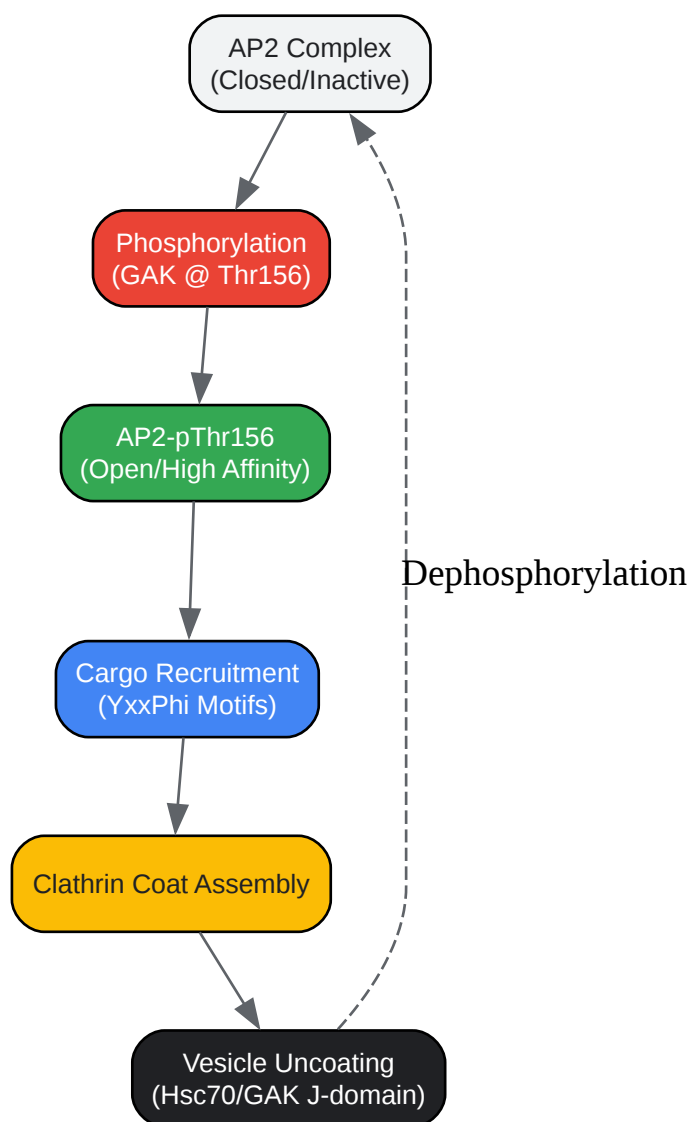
AP2 Complex
(Closed/Inactive)

Phosphorylation
(GAK @ Thr156)

AP2-pThr156
(Open/High Affinity)

Dephosphorylation

Cargo Recruitment
(YxxPhi Motifs)

Clathrin Coat Assembly

Vesicle Uncoating
(Hsc70/GAK J-domain)